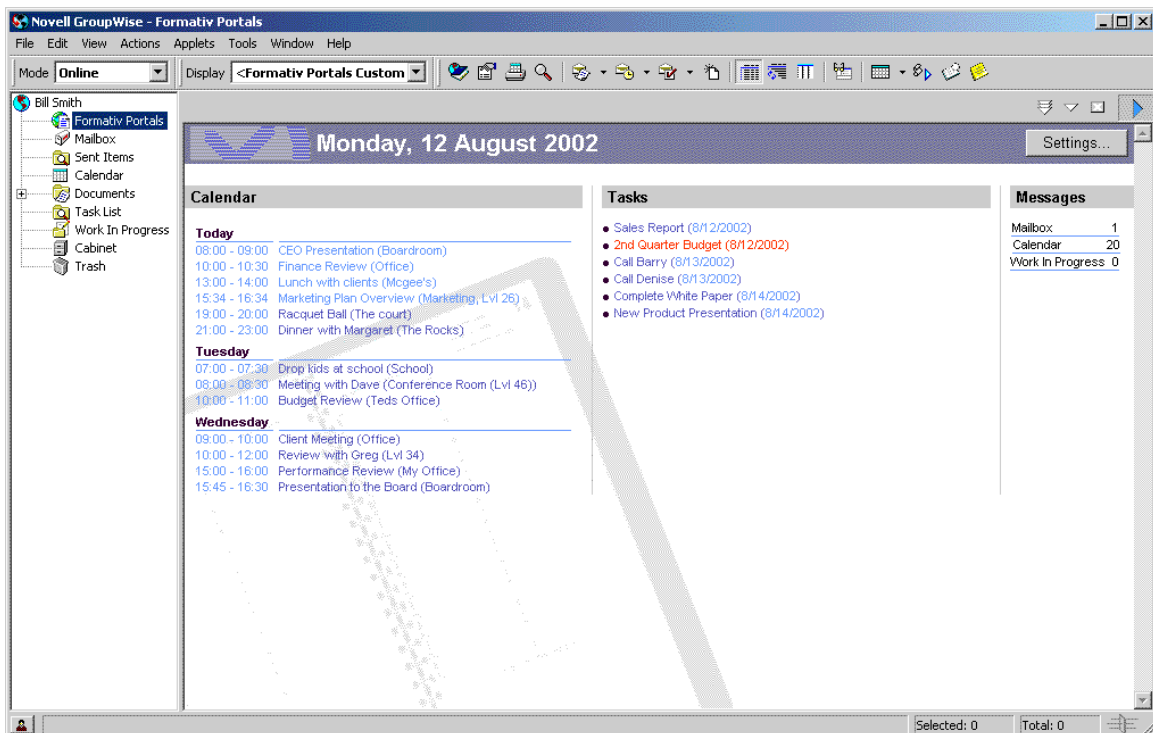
Novell GroupWise - Formativ Portals

File Edit View Actions Applets Tools Window Help

Mode Online

Display <Formativ Portals Custom

Bill Smith
Formativ Portals
Mailbox
Sent Items
Calendar
Documents
Task List
Work In Progress
Cabinet
Trash

Monday, 12 August 2002

Settings...

Calendar

Today
08:00 - 09:00 CEO Presentation (Boardroom)
10:00 - 10:30 Finance Review (Office)
13:00 - 14:00 Lunch with clients (Mcgee's)
15:34 - 16:34 Marketing Plan Overview (Marketing, Lvl 26)
19:00 - 20:00 Racquet Ball (The court)
21:00 - 23:00 Dinner with Margaret (The Rocks)

Tuesday
07:00 - 07:30 Drop kids at school (School)
08:00 - 08:30 Meeting with Dave (Conference Room (Lvl 46))
10:00 - 11:00 Budget Review (Teds Office)

Wednesday
09:00 - 10:00 Client Meeting (Office)
10:00 - 12:00 Review with Greg (Lvl 34)
15:00 - 16:00 Performance Review (My Office)
15:45 - 16:30 Presentation to the Board (Boardroom)

Tasks

• Sales Report (8/12/2002)
• 2nd Quarter Budget (8/12/2002)
• Call Barry (8/13/2002)
• Call Denise (8/13/2002)
• Complete White Paper (8/14/2002)
• New Product Presentation (8/14/2002)

Messages

| | |
|---|---|
| Mailbox | 1 |
| Calendar | 20 |
| Work In Progress | 0 |

Selected: 0
Total: 0